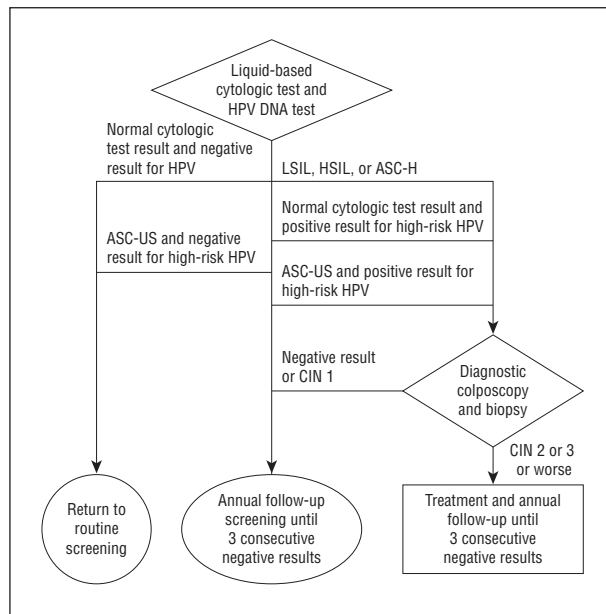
Liquid-based cytologic test and HPV DNA test

Normal cytologic test result and negative result for HPV

LSIL, HSIL, or ASC-H

Normal cytologic test result and positive result for high-risk HPV

ASC-US and negative result for high-risk HPV

ASC-US and positive result for high-risk HPV

Negative result or CIN 1

Diagnostic colposcopy and biopsy

CIN 2 or 3 or worse

Return to routine screening

Annual follow-up screening until 3 consecutive negative results

Treatment and annual follow-up until 3 consecutive negative results